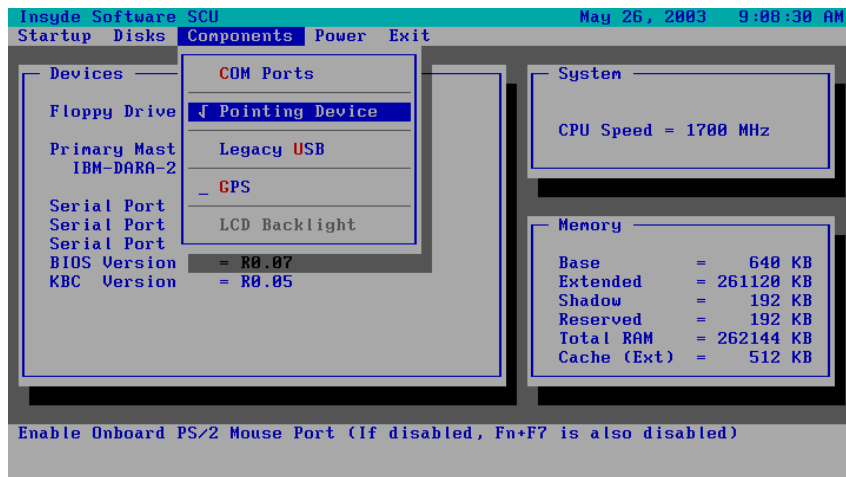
Insyde Software SCU May 26, 2003 9:08:30 AM

Startup Disks Components Power Exit

Devices

Floppy Drive

Primary Mast
IBM-DARA-2

Serial Port
Serial Port
Serial Port
BIOS Version = R0.07
KBC Version = R0.05

COM Ports

√ Pointing Device

Legacy USB

_ GPS

LCD Backlight

System

CPU Speed = 1700 MHz

Memory

| | | |
|---|---|---|
| Base | = | 640 KB |
| Extended | = | 261120 KB |
| Shadow | = | 192 KB |
| Reserved | = | 192 KB |
| Total RAM | = | 262144 KB |
| Cache (Ext) | = | 512 KB |

Enable Onboard PS/2 Mouse Port (If disabled, Fn+F7 is also disabled)